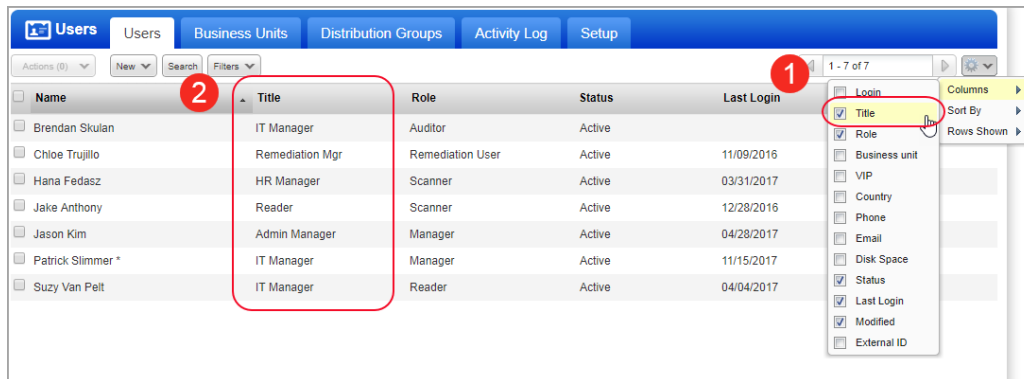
Users | Users | Business Units | Distribution Groups | Activity Log | Setup

Actions (0) | New | Search | Filters

1 - 7 of 7

1

2

| Name | Title | Role | Status | Last Login |
|---|---|---|---|---|
| Brendan Skulan | IT Manager | Auditor | Active | |
| Chloe Trujillo | Remediation Mgr | Remediation User | Active | 11/09/2016 |
| Hana Fedasz | HR Manager | Scanner | Active | 03/31/2017 |
| Jake Anthony | Reader | Scanner | Active | 12/28/2016 |
| Jason Kim | Admin Manager | Manager | Active | 04/28/2017 |
| Patrick Slimmer * | IT Manager | Manager | Active | 11/15/2017 |
| Suzy Van Pelt | IT Manager | Reader | Active | 04/04/2017 |

Login
Title
Role
Business unit
VIP
Country
Phone
Email
Disk Space
Status
Last Login
Modified
External ID

Columns
Sort By
Rows Shown